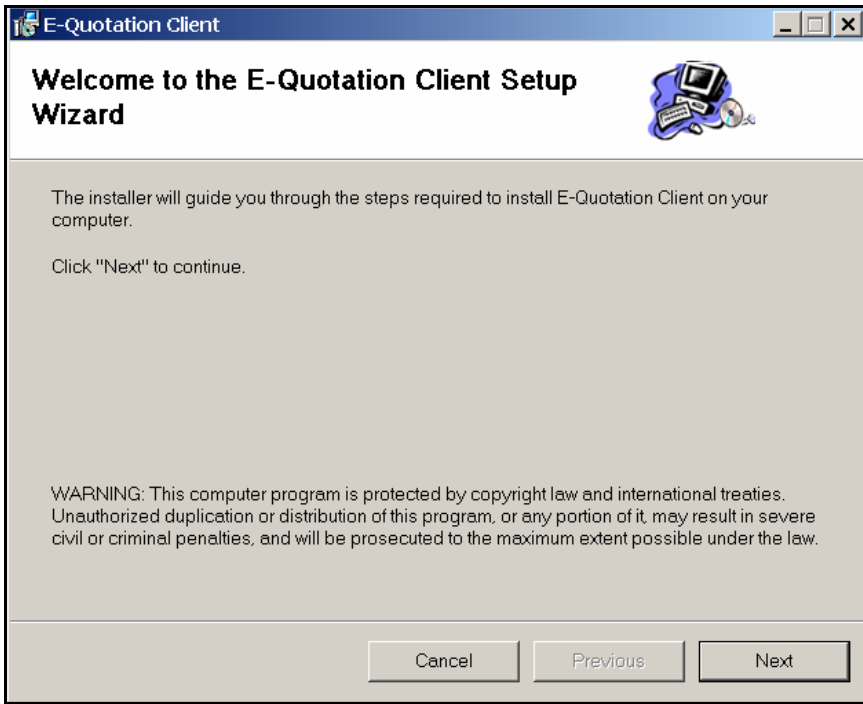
E-Quotation Client

Welcome to the E-Quotation Client Setup Wizard

The installer will guide you through the steps required to install E-Quotation Client on your computer.

Click "Next" to continue.

WARNING: This computer program is protected by copyright law and international treaties. Unauthorized duplication or distribution of this program, or any portion of it, may result in severe civil or criminal penalties, and will be prosecuted to the maximum extent possible under the law.

Cancel

Previous

Next